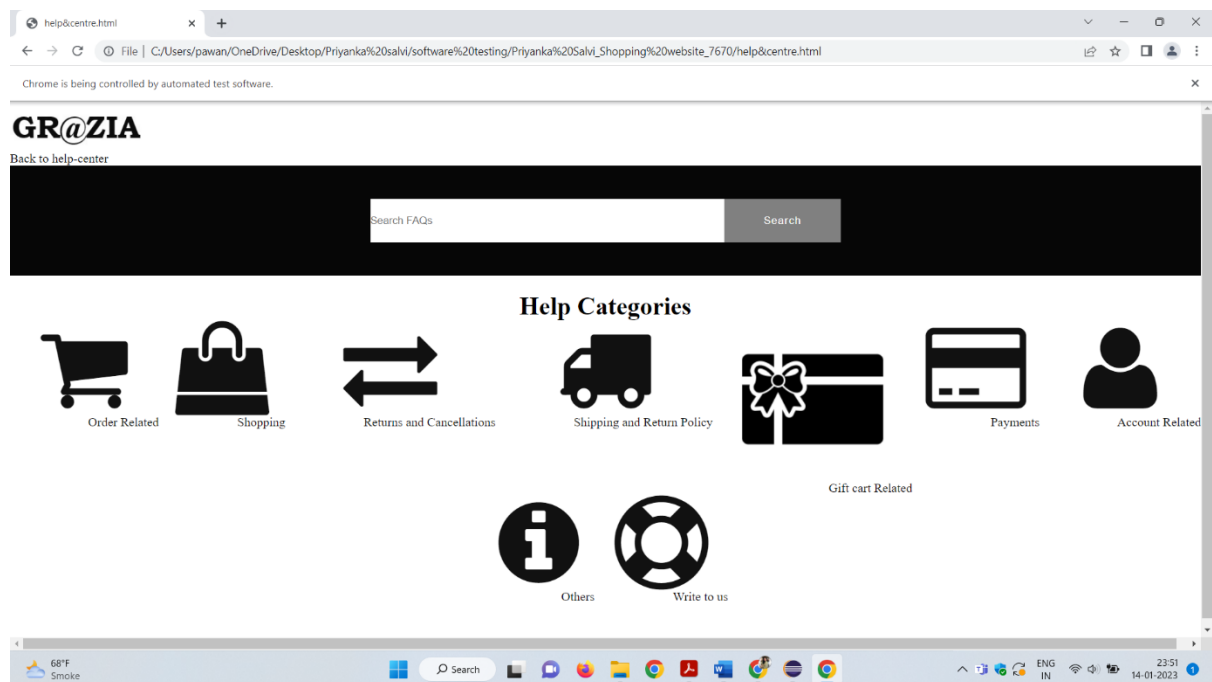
help&centre.html
File | C:/Users/pawan/OneDrive/Desktop/Priyanka%20salvi/software%20testing/Priyanka%20Salvi_Shopping%20website_7670/help&centre.html
Chrome is being controlled by automated test software.

GR@ZIA
Back to help-center

Search FAQs
Search

Help Categories

Order Related
Shopping
Returns and Cancellations
Shipping and Return Policy
Payments
Account Related
Gift cart Related
Others
Write to us

68°F
Smoke
Search
ENG
IN
23:51
14-01-2023